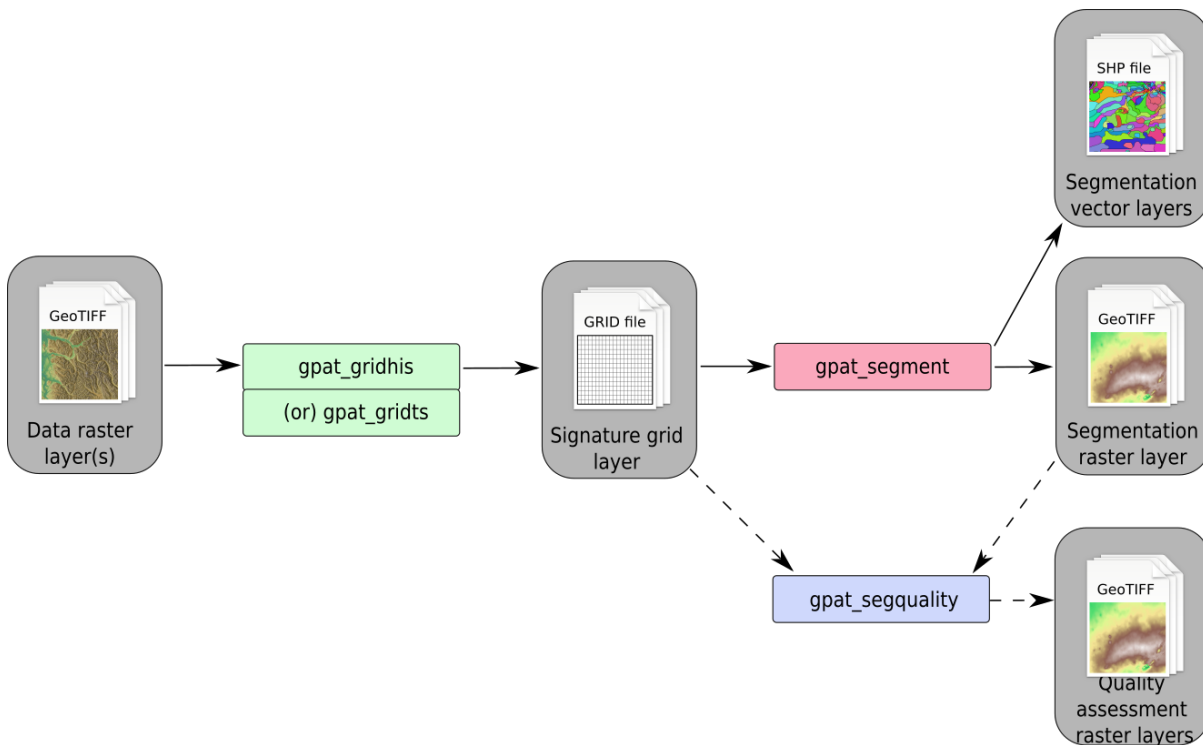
GeoTIFF

Data raster layer(s)

gpat_gridhis

(or) gpat_gridts

GRID file

Signature grid layer

gpat_segment

gpat_segquality

SHP file

Segmentation vector layers

GeoTIFF

Segmentation raster layer

GeoTIFF

Quality assessment raster layers